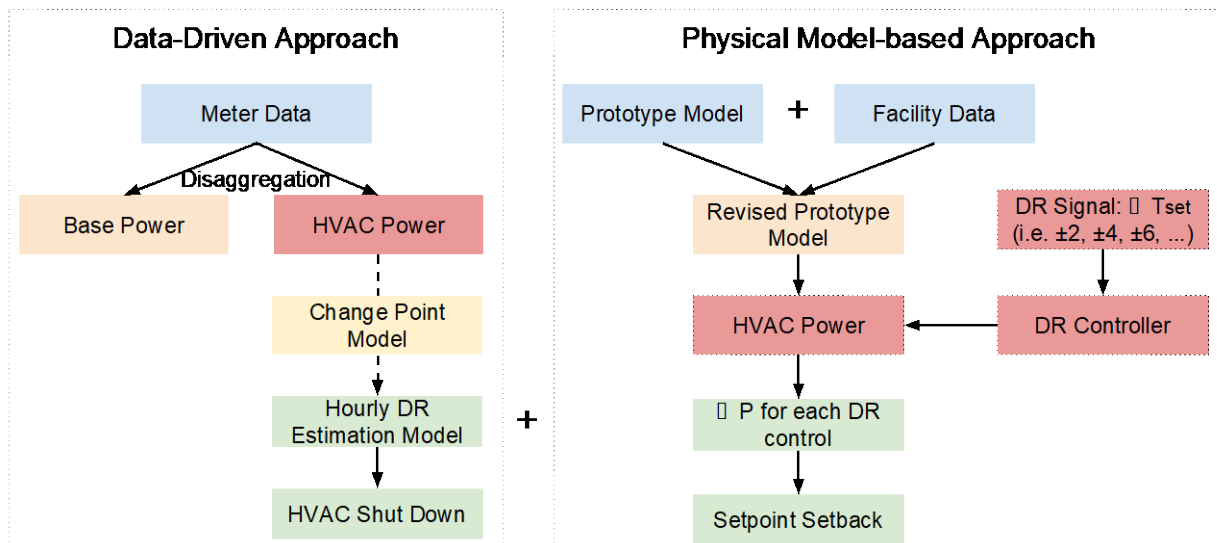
Data-Driven Approach

Meter Data

Disaggregation

Base Power

HVAC Power

Change Point Model

Hourly DR Estimation Model

HVAC Shut Down

+

Physical Model-based Approach

Prototype Model

+

Facility Data

Revised Prototype Model

DR Signal: ▯ Tset (i.e. ±2, ±4, ±6, ...)

HVAC Power

DR Controller

▯ P for each DR control

Setpoint Setback